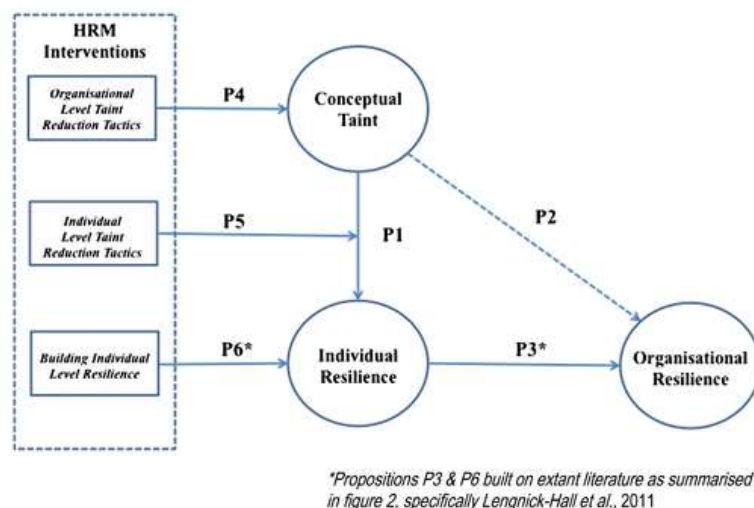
HRM Interventions

Organisational Level Taint Reduction Tactics

P4

Conceptual Taint

Individual Level Taint Reduction Tactics

P5

P1

P2

Building Individual Level Resilience

P6*

Individual Resilience

P3*

Organisational Resilience

*Propositions P3 & P6 built on extant literature as summarised in figure 2, specifically Lengnick-Hall et al., 2011